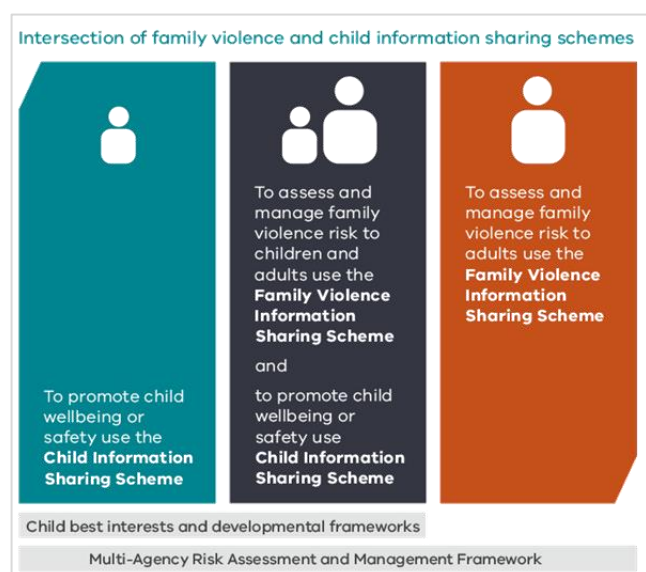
Intersection of family violence and child information sharing schemes

To promote child wellbeing or safety use the **Child Information Sharing Scheme**

To assess and manage family violence risk to children and adults use the **Family Violence Information Sharing Scheme**

and

to promote child wellbeing or safety use **Child Information Sharing Scheme**

To assess and manage family violence risk to adults use the **Family Violence Information Sharing Scheme**

Child best interests and developmental frameworks

Multi-Agency Risk Assessment and Management Framework